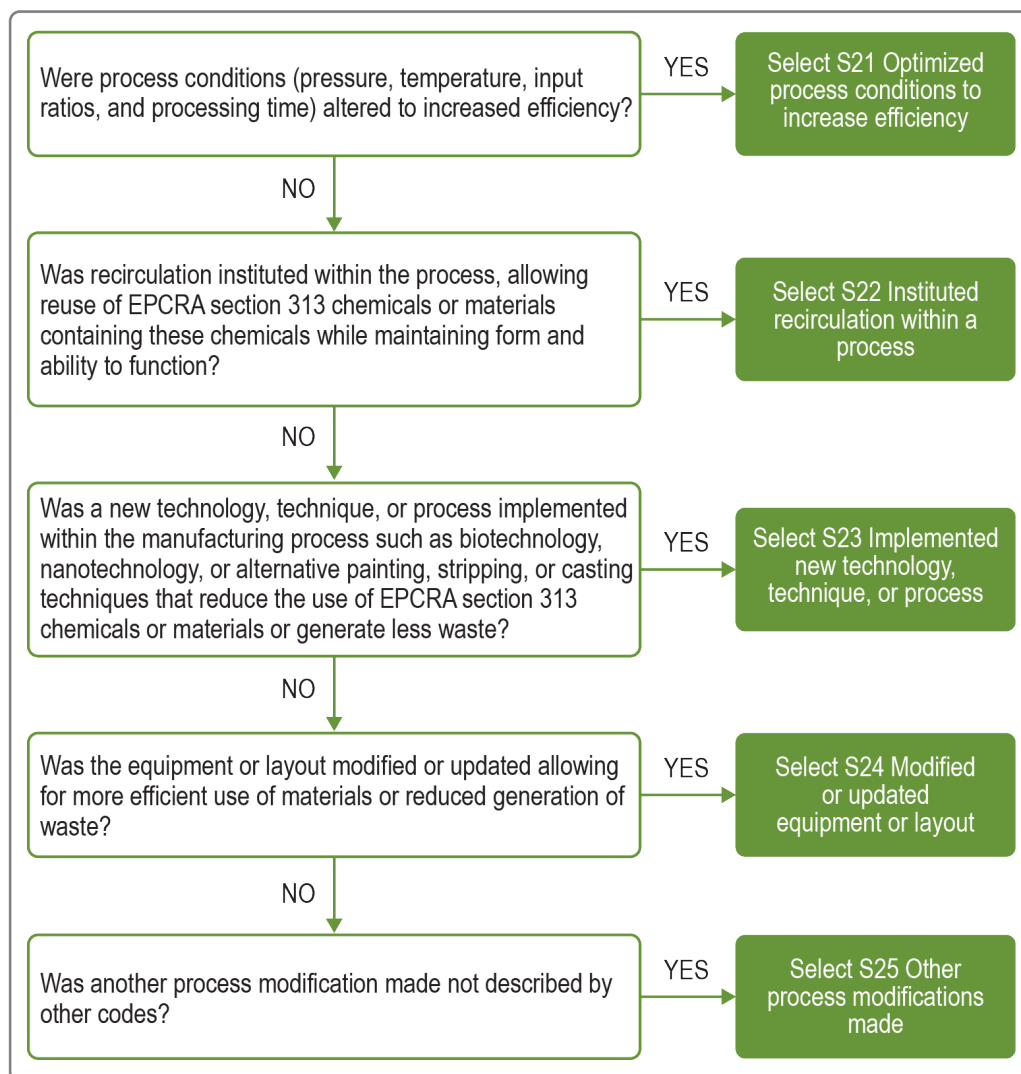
Were process conditions (pressure, temperature, input ratios, and processing time) altered to increased efficiency?

YES

Select S21 Optimized process conditions to increase efficiency

NO

Was recirculation instituted within the process, allowing reuse of EPCRA section 313 chemicals or materials containing these chemicals while maintaining form and ability to function?

YES

Select S22 Instituted recirculation within a process

NO

Was a new technology, technique, or process implemented within the manufacturing process such as biotechnology, nanotechnology, or alternative painting, stripping, or casting techniques that reduce the use of EPCRA section 313 chemicals or materials or generate less waste?

YES

Select S23 Implemented new technology, technique, or process

NO

Was the equipment or layout modified or updated allowing for more efficient use of materials or reduced generation of waste?

YES

Select S24 Modified or updated equipment or layout

NO

Was another process modification made not described by other codes?

YES

Select S25 Other process modifications made